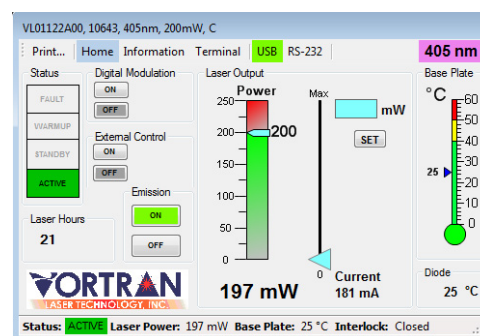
VL01122A00, 10643, 405nm, 200mW, C

Print... Home Information Terminal USB RS-232 405 nm

Status
FAULT
WARMUP
STANDBY
ACTIVE

Digital Modulation
ON
OFF

External Control
ON
OFF

Emission
ON
OFF

Laser Hours
21

Laser Output
Power
250
200
150
100
50
0
200
Max
mW
SET
0
197 mW
Current
181 mA

Base Plate
°C
60
50
40
30
20
10
25

Diode
25 °C

VORTRAN LASER TECHNOLOGY, INC.

Status: ACTIVE Laser Power: 197 mW Base Plate: 25 °C Interlock: Closed